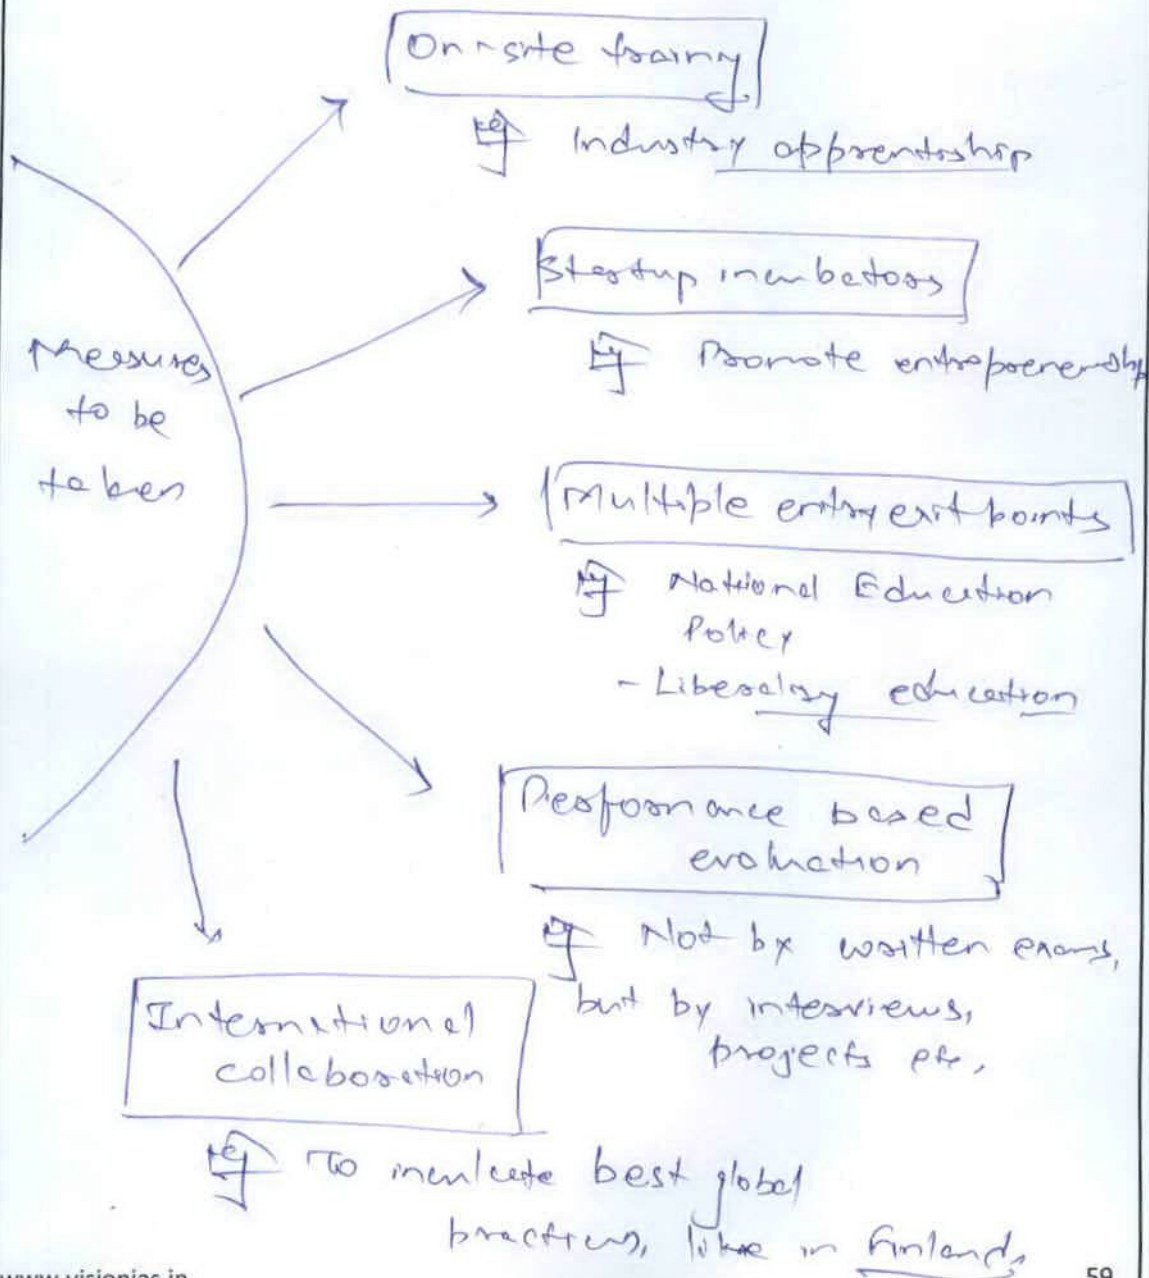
Measures to be taken

On-site training

Eg Industry apprenticeship

Startup incubators

Eg Promote entrepreneurship

Multiple entry exit points

Eg National Education Policy
- Liberal education

Performance based evaluation

Eg Not by written exams, but by interviews, projects etc,

International collaboration

Eg To inculcate best global practices, like in Finland,

www.visionias.in

59